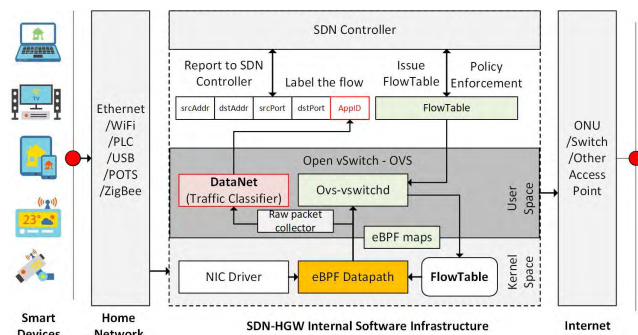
SDN Controller

Report to SDN Controller

Label the flow

Issue FlowTable

Policy Enforcement

| srcAddr | dstAddr | srcPort | dstPort | AppID |
|---|---|---|---|---|

FlowTable

Ethernet /WiFi /PLC /USB /POTS /ZigBee

23°

Open vSwitch - OVS

DataNet (Traffic Classifier)

Ovs-vswitchd

User Space

Raw packet collector

eBPF maps

NIC Driver

eBPF Datapath

FlowTable

Kernel Space

ONU /Switch /Other Access Point

Smart Devices

Home Network

SDN-HGW Internal Software Infrastructure

Internet